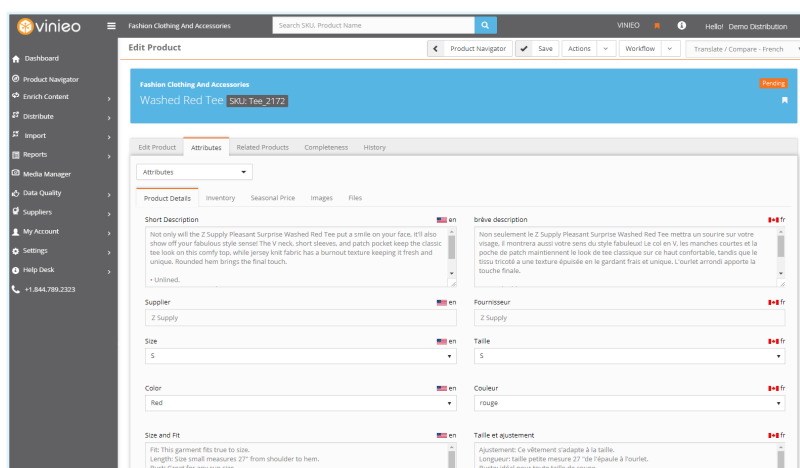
vinieo

Fashion Clothing And Accessories

Search SKU, Product Name

VINIEO

Hello! Demo Distribution

Dashboard
Product Navigator
Enrich Content
Distribute
Import
Reports
Media Manager
Data Quality
Suppliers
My Account
Settings
Help Desk
+1.844.789.2323

Edit Product

Product Navigator

Save

Actions

Workflow

Translate / Compare - French

Fashion Clothing And Accessories

Washed Red Tee SKU: Tee_2172

Pending

Edit Product | Attributes | Related Products | Completeness | History

Attributes

Product Details | Inventory | Seasonal Price | Images | Files

Short Description en

Not only will the Z Supply Pleasant Surprise Washed Red Tee put a smile on your face, it'll also show off your fabulous style sense! The V neck, short sleeves, and patch pocket keep the classic tee look on this comfy top, while jersey knit fabric has a burnout texture keeping it fresh and unique. Rounded hem brings the final touch.

• Unlined.

brève description fr

Non seulement le Z Supply Pleasant Surprise Washed Red Tee mettra un sourire sur votre visage, il montrera aussi votre sens du style fabuleux! Le col en V, les manches courtes et la poche de patch maintiennent le look de tee classique sur ce haut confortable, tandis que le tissu tricoté a une texture épuisée en le gardant frais et unique. L'ourlet arrondi apporte la touche finale.

Supplier en

Z Supply

Fournisseur fr

Z Supply

Size en

S

Taille fr

S

Color en

Red

Couleur fr

rouge

Size and Fit en

Fit: This garment fits true to size.
Length: Size small measures 27" from shoulder to hem.
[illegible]

Taille et ajustement fr

Ajustement: Ce vêtement s'adapte à la taille.
Longueur: taille petite mesure 27 "de l'épaule à l'ourlet.
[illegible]